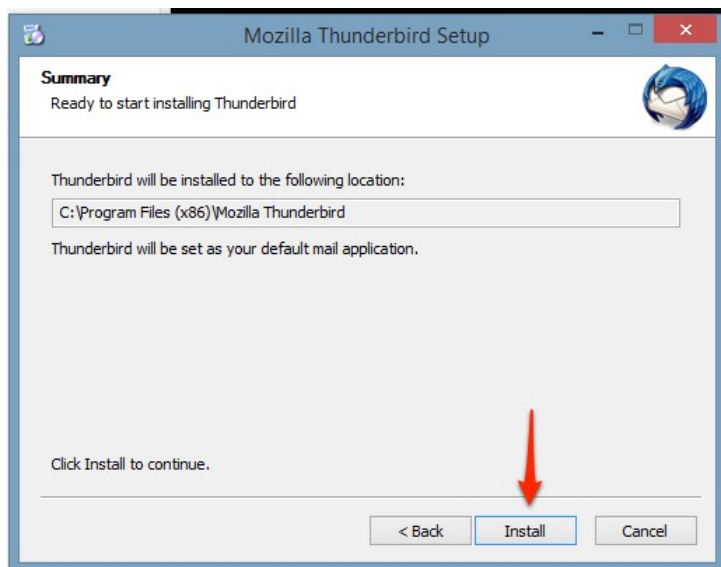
Mozilla Thunderbird Setup

Summary
Ready to start installing Thunderbird

Thunderbird will be installed to the following location:

C:\Program Files (x86)\Mozilla Thunderbird

Thunderbird will be set as your default mail application.

Click Install to continue.

< Back
Install
Cancel